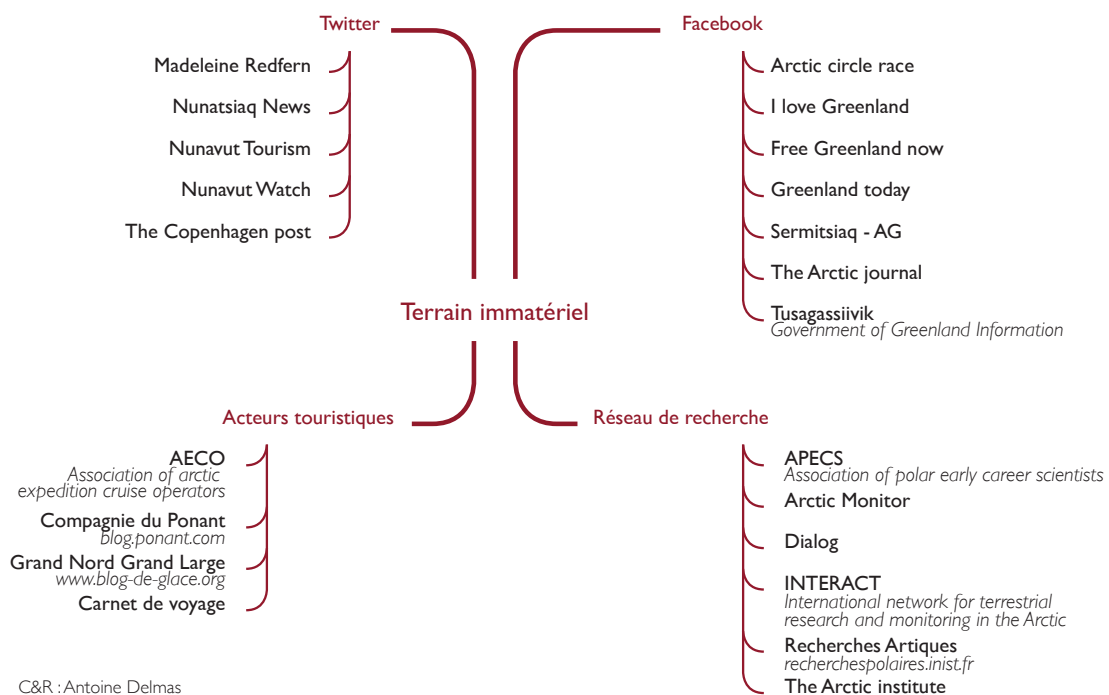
Twitter

Madeleine Redfern

Nunatsiaq News

Nunavut Tourism

Nunavut Watch

The Copenhagen post

Facebook

Arctic circle race

I love Greenland

Free Greenland now

Greenland today

Sermitsiaq - AG

The Arctic journal

Tusagassiivik
Government of Greenland Information

Terrain immatériel

Acteurs touristiques

AECO
Association of arctic expedition cruise operators

Compagnie du Ponant
blog.ponant.com

Grand Nord Grand Large
www.blog-de-glace.org

Carnet de voyage

Réseau de recherche

APECS
Association of polar early career scientists

Arctic Monitor

Dialog

INTERACT
International network for terrestrial research and monitoring in the Arctic

Recherches Artiques
recherchespolaires.inist.fr

The Arctic institute

C&R : Antoine Delmas